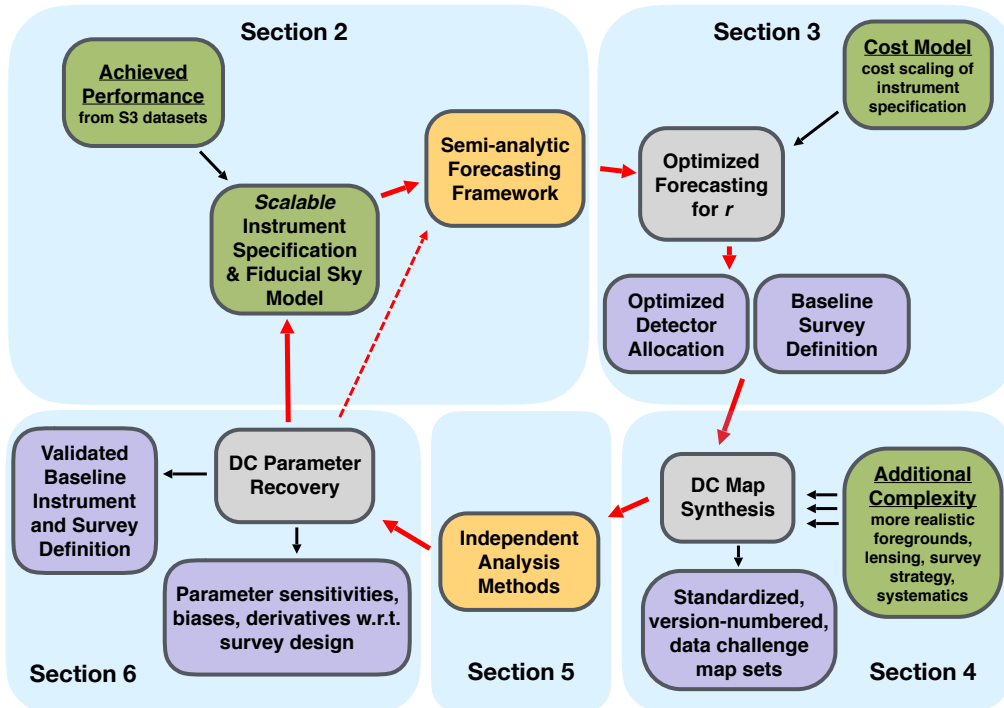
Section 2

Achieved Performance
from S3 datasets

*Scalable* Instrument Specification & Fiducial Sky Model

Semi-analytic Forecasting Framework

Section 3

Cost Model
cost scaling of instrument specification

Optimized Forecasting for *r*

Optimized Detector Allocation

Baseline Survey Definition

Validated Baseline Instrument and Survey Definition

DC Parameter Recovery

Parameter sensitivities, biases, derivatives w.r.t. survey design

Section 6

Independent Analysis Methods

Section 5

DC Map Synthesis

Additional Complexity
more realistic foregrounds, lensing, survey strategy, systematics

Standardized, version-numbered, data challenge map sets

Section 4